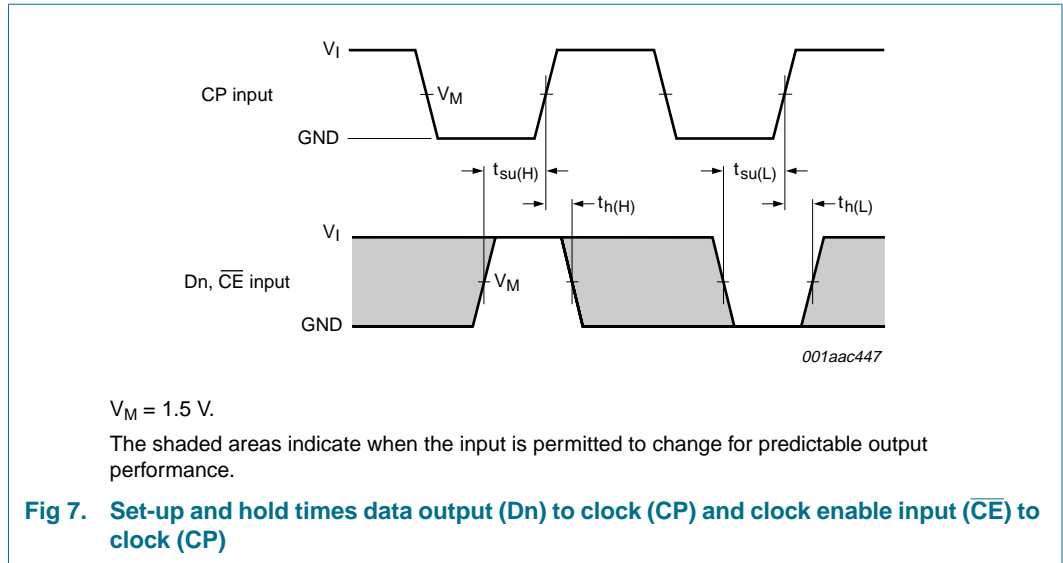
$V_I$

CP input

$V_M$

GND

$t_{su(H)}$

$t_{h(H)}$

$t_{su(L)}$

$t_{h(L)}$

$V_I$

Dn, $\overline{CE}$ input

$V_M$

GND

001aac447

$V_M$ = 1.5 V.

The shaded areas indicate when the input is permitted to change for predictable output performance.

Fig 7. Set-up and hold times data output (Dn) to clock (CP) and clock enable input ($\overline{CE}$) to clock (CP)